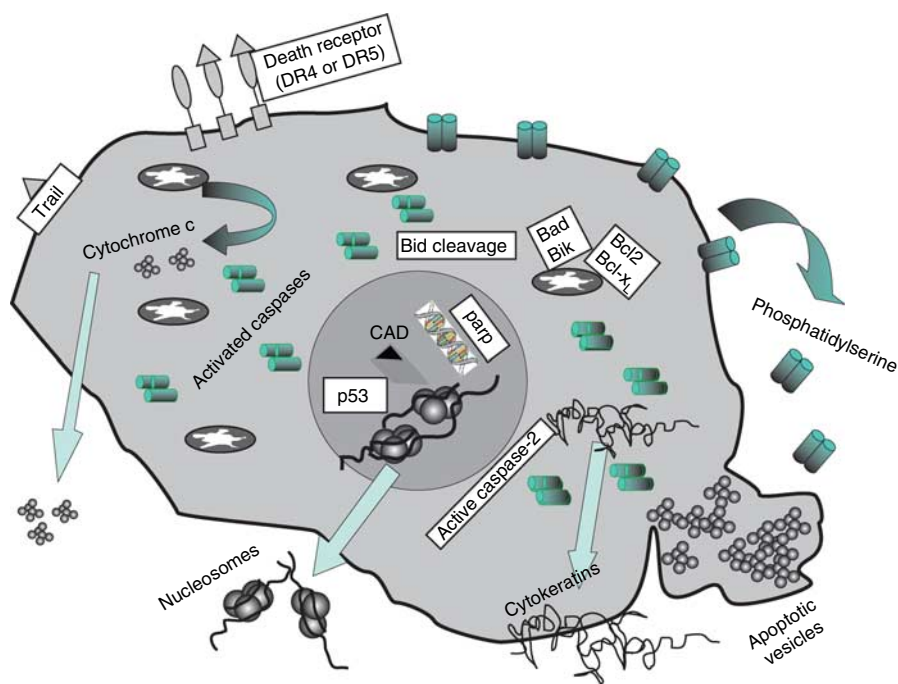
Death receptor (DR4 or DR5)

Trail

Cytochrome c

Activated caspases

Bid cleavage

Bad Bik

Bcl2 Bcl-$x_L$

Phosphatidylserine

CAD

parp

p53

Active caspase-2

Nucleosomes

Cytokeratins

Apoptotic vesicles